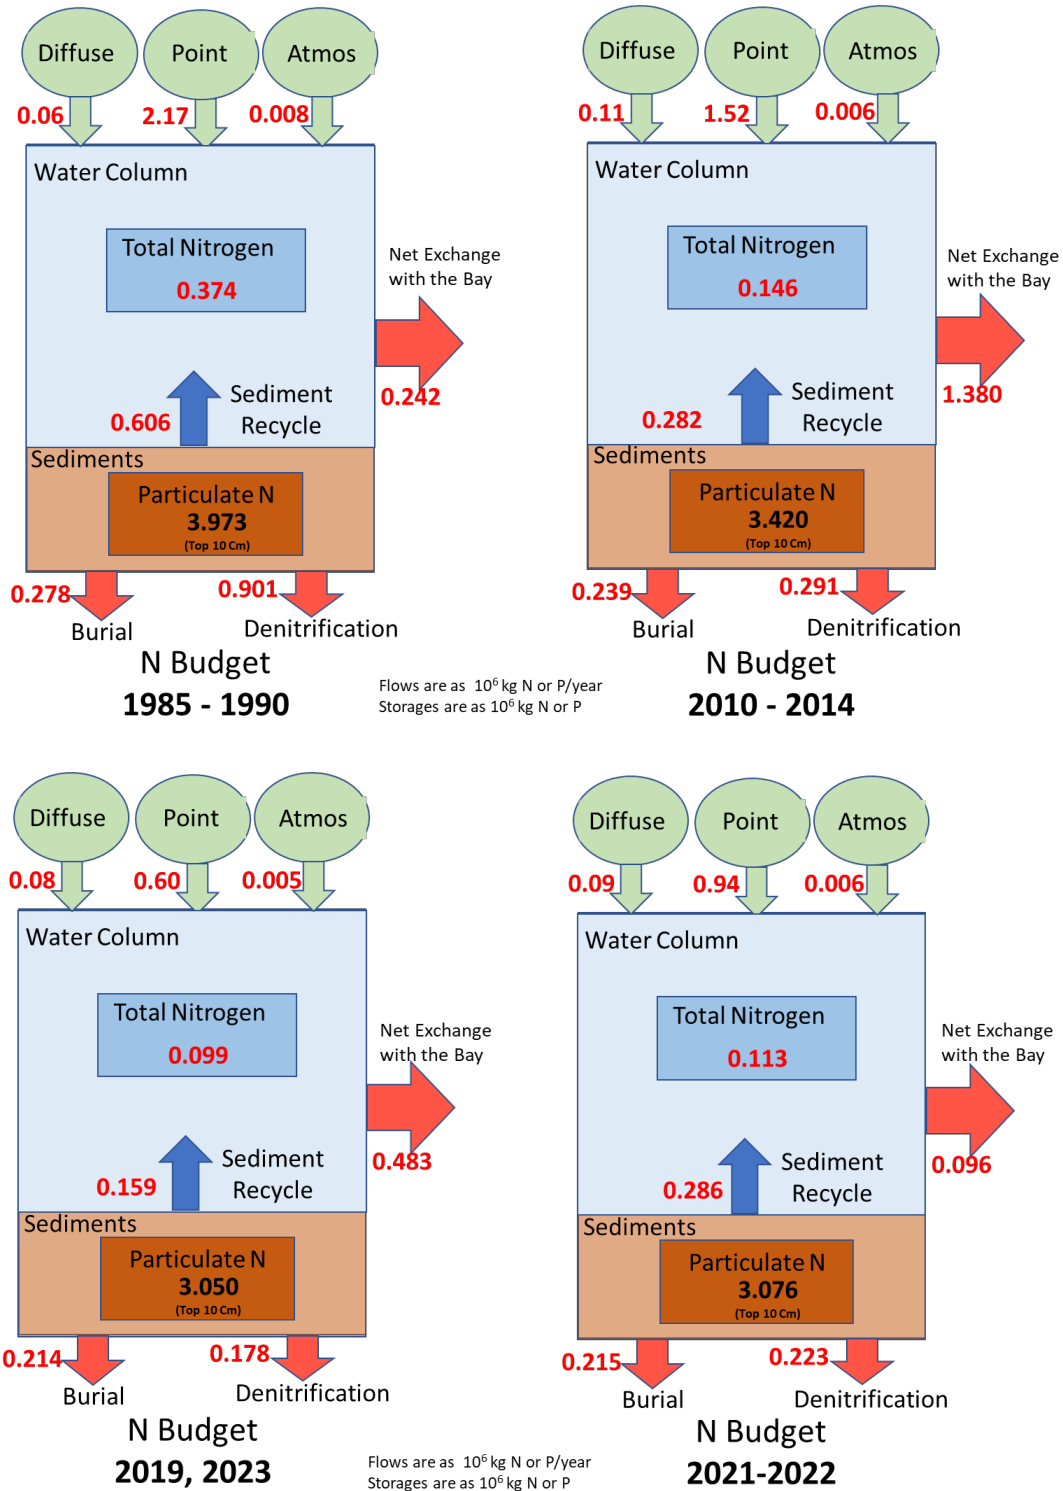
Diffuse Point Atmos
0.06 2.17 0.008
Water Column
Total Nitrogen
0.374
Net Exchange with the Bay
0.242
Sediment Recycle
0.606
Sediments
Particulate N
3.973
(Top 10 Cm)
0.278 0.901
Burial Denitrification
N Budget
1985 - 1990

Diffuse Point Atmos
0.11 1.52 0.006
Water Column
Total Nitrogen
0.146
Net Exchange with the Bay
1.380
Sediment Recycle
0.282
Sediments
Particulate N
3.420
(Top 10 Cm)
0.239 0.291
Burial Denitrification
N Budget
2010 - 2014

Flows are as $10^6$ kg N or P/year
Storages are as $10^6$ kg N or P

Diffuse Point Atmos
0.08 0.60 0.005
Water Column
Total Nitrogen
0.099
Net Exchange with the Bay
0.483
Sediment Recycle
0.159
Sediments
Particulate N
3.050
(Top 10 Cm)
0.214 0.178
Burial Denitrification
N Budget
2019, 2023

Flows are as $10^6$ kg N or P/year
Storages are as $10^6$ kg N or P

Diffuse Point Atmos
0.09 0.94 0.006
Water Column
Total Nitrogen
0.113
Net Exchange with the Bay
0.096
Sediment Recycle
0.286
Sediments
Particulate N
3.076
(Top 10 Cm)
0.215 0.223
Burial Denitrification
N Budget
2021-2022